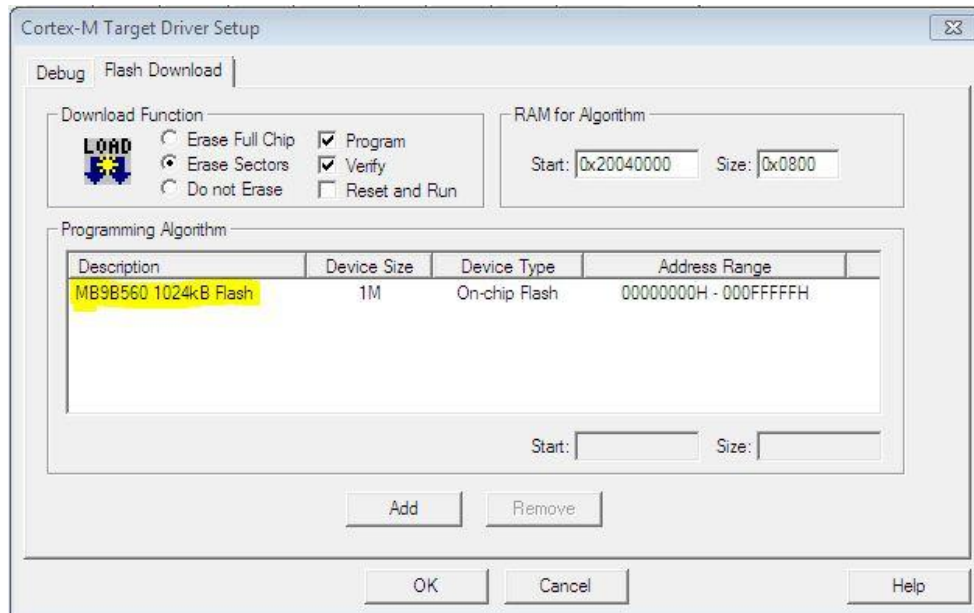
Cortex-M Target Driver Setup

Debug Flash Download

Download Function

LOAD

Erase Full Chip
Erase Sectors
Do not Erase

Program
Verify
Reset and Run

RAM for Algorithm

Start: 0x20040000 Size: 0x0800

Programming Algorithm

| Description | Device Size | Device Type | Address Range |
|---|---|---|---|
| MB9B560 1024kB Flash | 1M | On-chip Flash | 00000000H - 000FFFFFH |

Start: Size:

Add Remove

OK Cancel Help